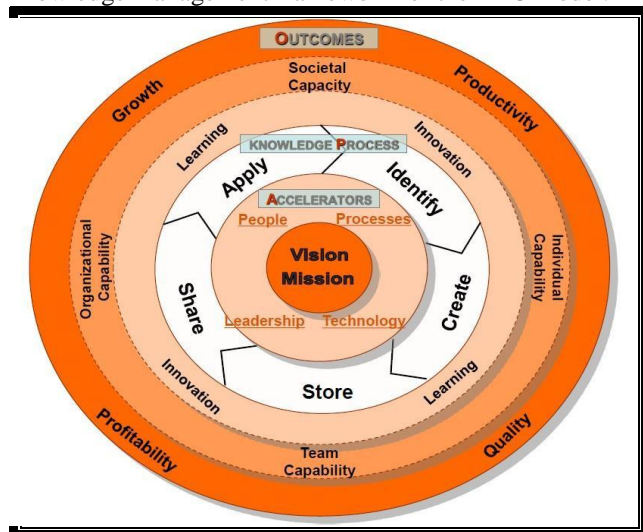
OUTCOMES

Growth

Productivity

Profitability

Quality

Societal Capacity

Organizational Capability

Individual Capability

Team Capability

KNOWLEDGE PROCESS

Learning

Innovation

Innovation

Learning

Apply

Identify

Share

Create

Store

ACCELERATORS

People

Processes

Leadership

Technology

Vision Mission